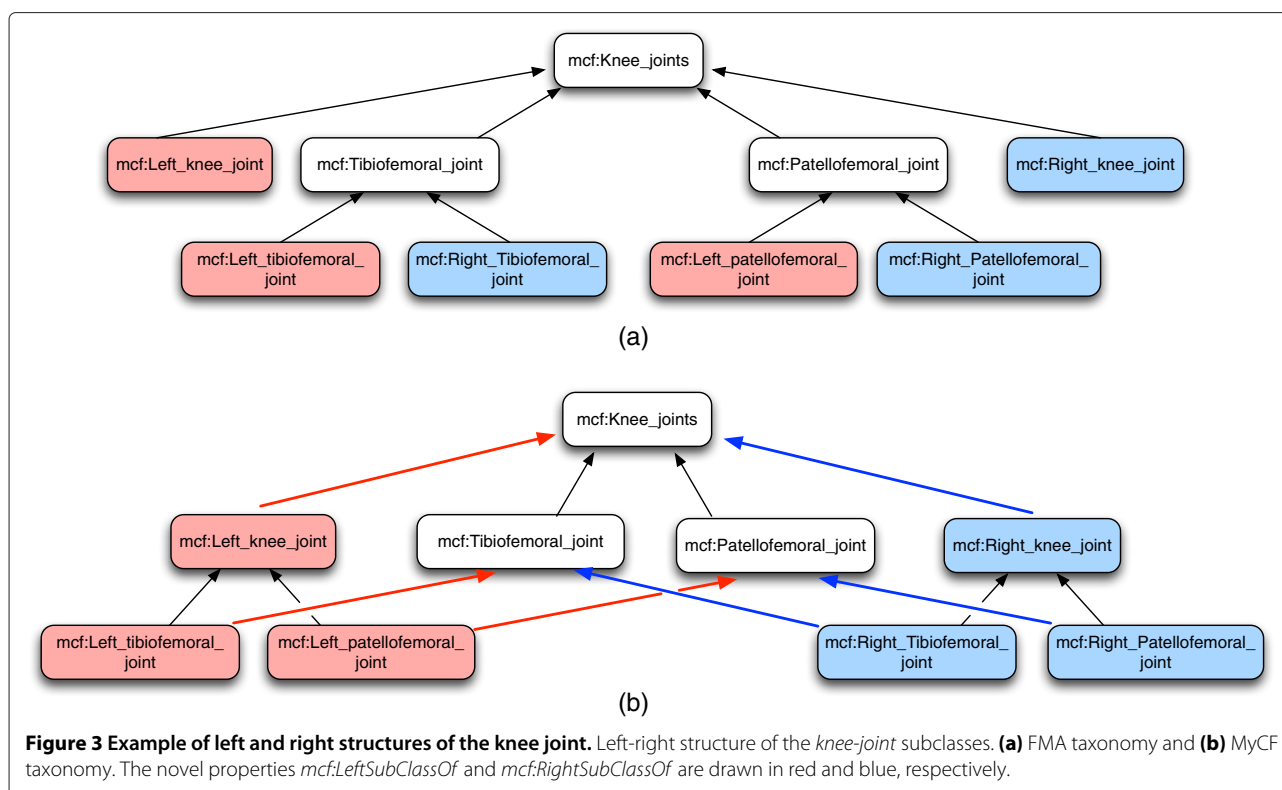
mcf:Knee_joints

mcf:Left_knee_joint

mcf:Tibiofemoral_joint

mcf:Patellofemoral_joint

mcf:Right_knee_joint

mcf:Left_tibiofemoral_joint

mcf:Right_Tibiofemoral_joint

mcf:Left_patellofemoral_joint

mcf:Right_Patellofemoral_joint

(a)

mcf:Knee_joints

mcf:Left_knee_joint

mcf:Tibiofemoral_joint

mcf:Patellofemoral_joint

mcf:Right_knee_joint

mcf:Left_tibiofemoral_joint

mcf:Left_patellofemoral_joint

mcf:Right_Tibiofemoral_joint

mcf:Right_Patellofemoral_joint

(b)

**Figure 3 Example of left and right structures of the knee joint.** Left-right structure of the *knee-joint* subclasses. **(a)** FMA taxonomy and **(b)** MyCF taxonomy. The novel properties *mcf:LeftSubClassOf* and *mcf:RightSubClassOf* are drawn in red and blue, respectively.